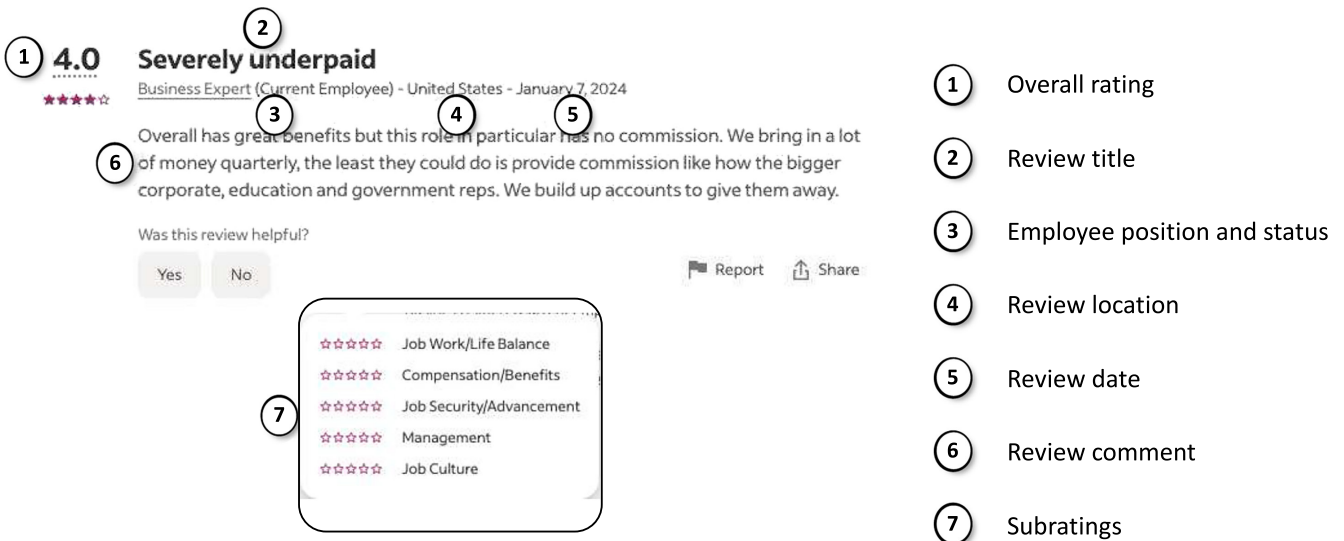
1 4.0

2 Severely underpaid

Business Expert (Current Employee) - United States - January 7, 2024

3 4 5

6 Overall has great benefits but this role in particular has no commission. We bring in a lot of money quarterly, the least they could do is provide commission like how the bigger corporate, education and government reps. We build up accounts to give them away.

Was this review helpful?

Yes No

Report Share

7
Job Work/Life Balance
Compensation/Benefits
Job Security/Advancement
Management
Job Culture

1 Overall rating

2 Review title

3 Employee position and status

4 Review location

5 Review date

6 Review comment

7 Subratings